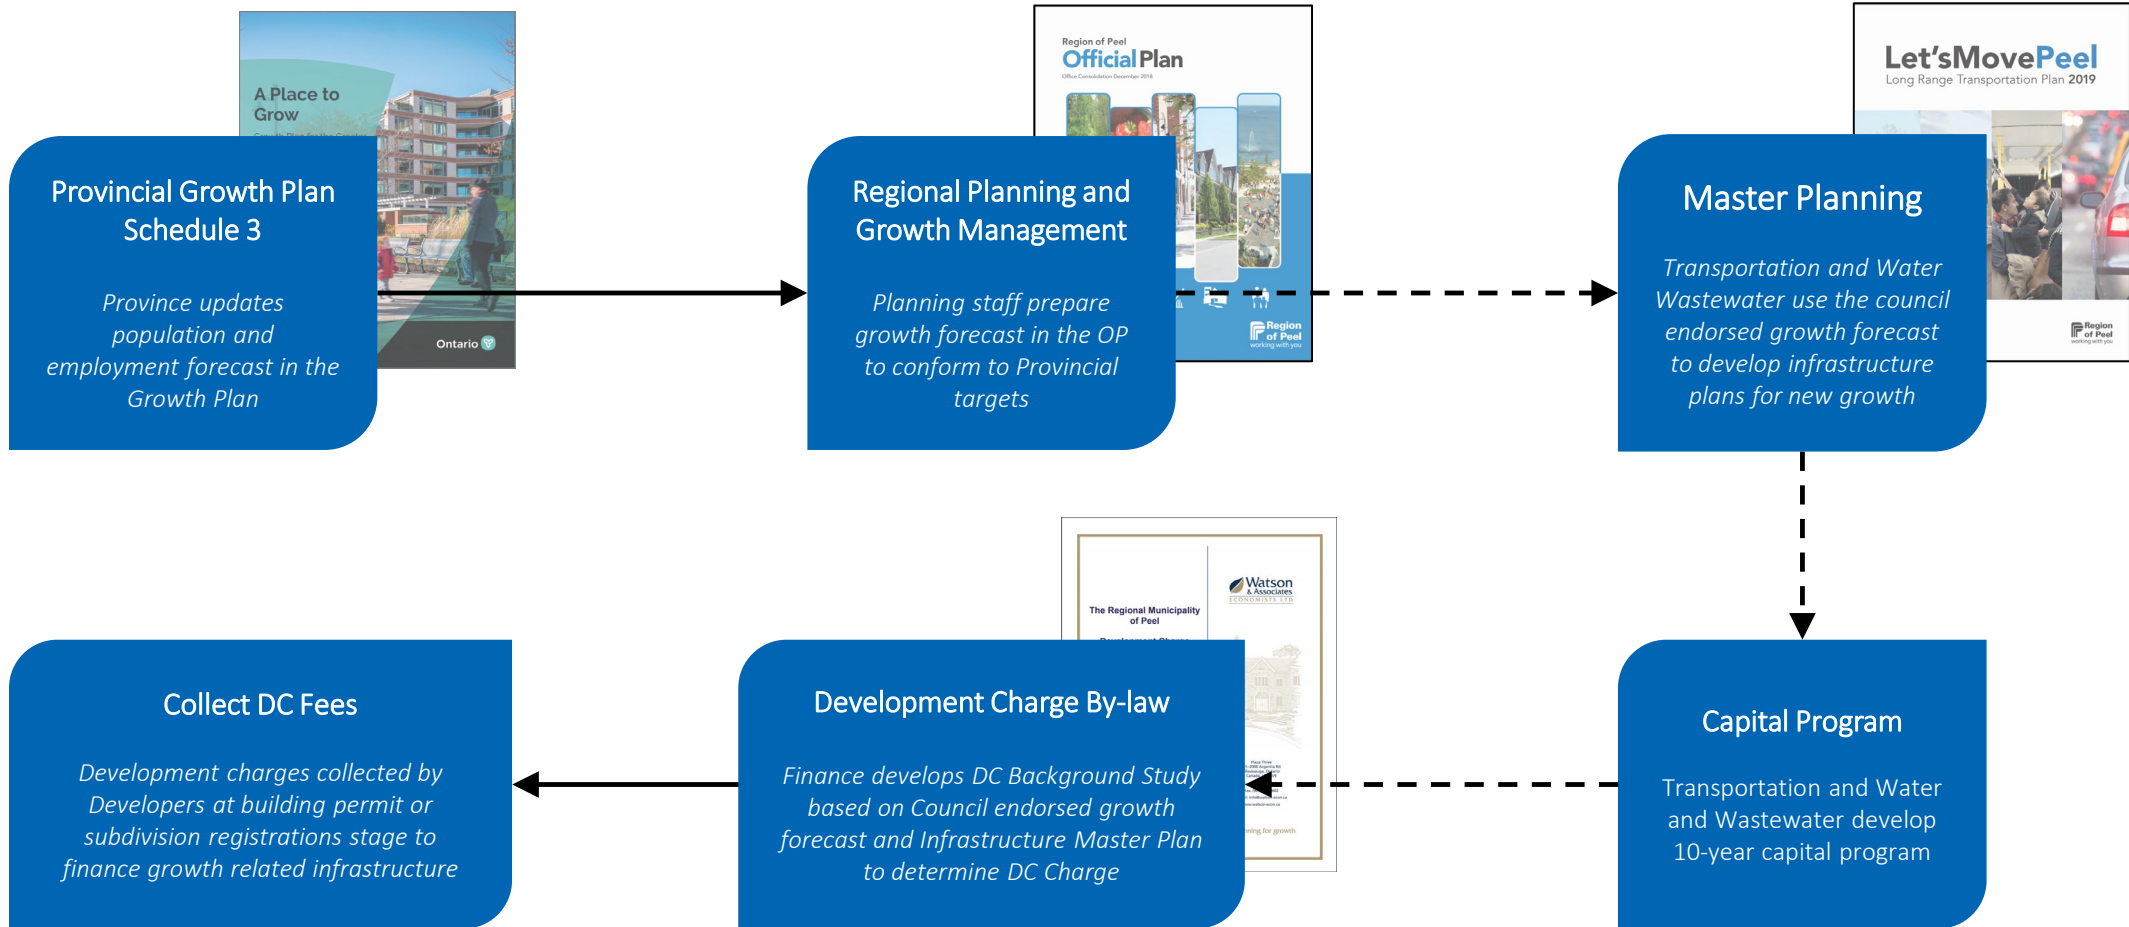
A Place to Grow

Ontario

Provincial Growth Plan Schedule 3

*Province updates population and employment forecast in the Growth Plan*

Region of Peel
Official Plan

Region of Peel
working with you

Regional Planning and Growth Management

*Planning staff prepare growth forecast in the OP to conform to Provincial targets*

Let'sMovePeel
Long Range Transportation Plan 2019

Region of Peel
working with you

Master Planning

*Transportation and Water Wastewater use the council endorsed growth forecast to develop infrastructure plans for new growth*

The Regional Municipality of Peel

Watson & Associates
ECONOMISTS LTD.

Collect DC Fees

*Development charges collected by Developers at building permit or subdivision registrations stage to finance growth related infrastructure*

Development Charge By-law

*Finance develops DC Background Study based on Council endorsed growth forecast and Infrastructure Master Plan to determine DC Charge*

Capital Program

Transportation and Water and Wastewater develop 10-year capital program